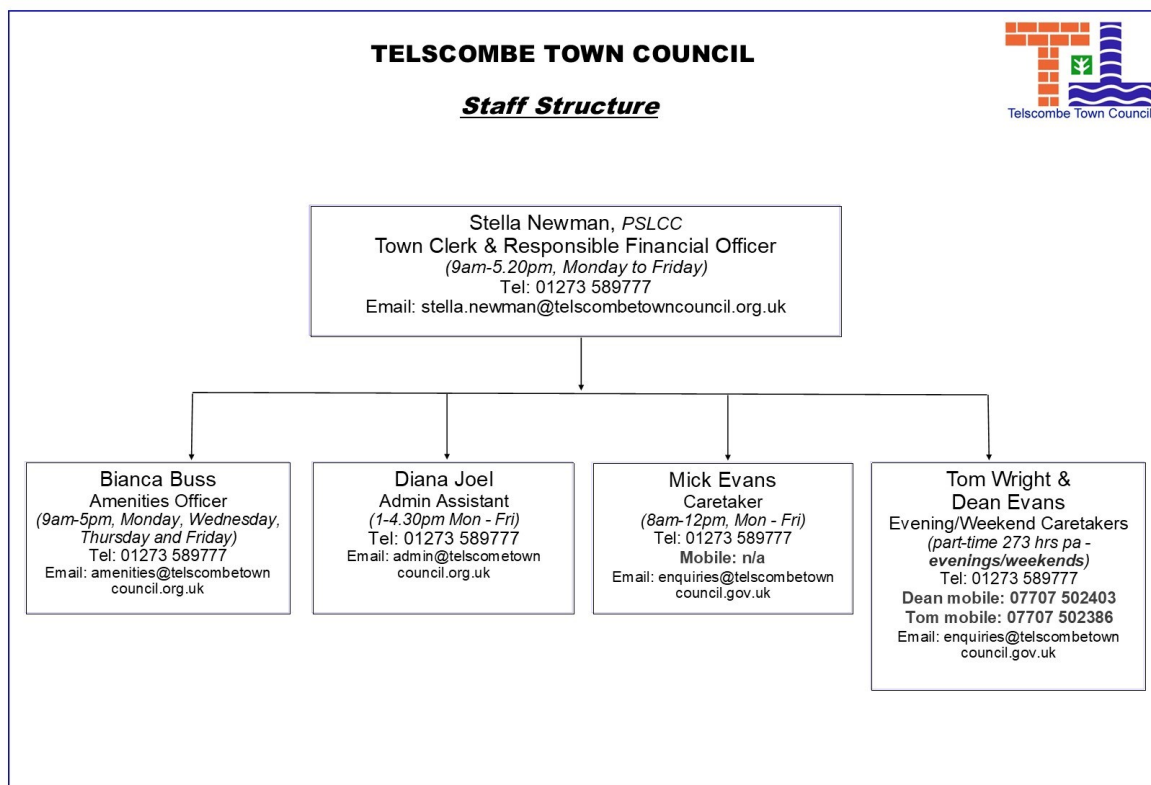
TELSCOMBE TOWN COUNCIL

Staff Structure

Telscombe Town Council

Stella Newman, PSLCC
Town Clerk & Responsible Financial Officer
(9am-5.20pm, Monday to Friday)
Tel: 01273 589777
Email: stella.newman@telscombetowncouncil.org.uk

Bianca Buss
Amenities Officer
(9am-5pm, Monday, Wednesday, Thursday and Friday)
Tel: 01273 589777
Email: amenities@telscombetowncouncil.org.uk

Diana Joel
Admin Assistant
(1-4.30pm Mon - Fri)
Tel: 01273 589777
Email: admin@telscometowncouncil.org.uk

Mick Evans
Caretaker
(8am-12pm, Mon - Fri)
Tel: 01273 589777
Mobile: n/a
Email: enquiries@telscombetowncouncil.gov.uk

Tom Wright &
Dean Evans
Evening/Weekend Caretakers
(part-time 273 hrs pa - evenings/weekends)
Tel: 01273 589777
Dean mobile: 07707 502403
Tom mobile: 07707 502386
Email: enquiries@telscombetowncouncil.gov.uk